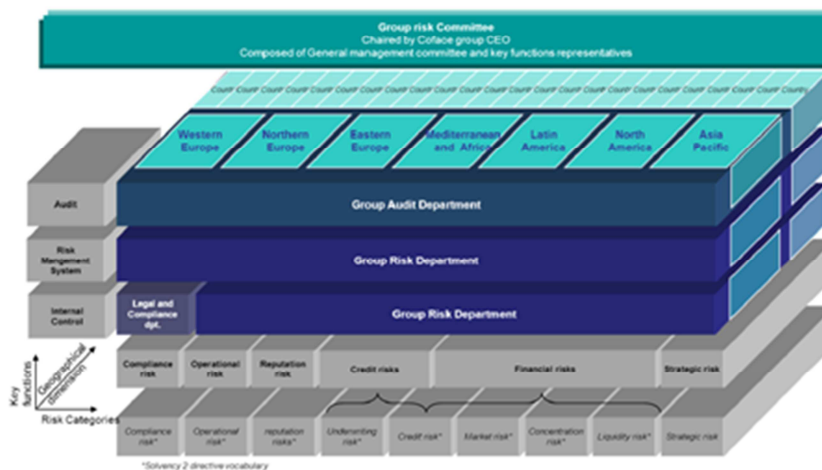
Group risk Committee
Chaired by Coface group CEO
Composed of General management committee and key functions representatives

Country Country Country Country Country Country Country Country Country Country Country Country Country Country Country Country Country Country

Western Europe

Northern Europe

Eastern Europe

Mediterranean and Africa

Latin America

North America

Asia Pacific

Audit

Group Audit Department

Risk Mangement System

Group Risk Department

Internal Control

Legal and Compliance dpt.

Group Risk Department

Key functions

Geographical dimension

Risk Categories

Compliance risk

Operational risk

Reputation risk

Credit risks

Financial risks

Strategic risk

Compliance risk*

Operational risk*

reputation risks*

Underwriting risk*

Credit risk*

Market risk*

Concentration risk*

Liquidity risk*

Strategic risk

*Solvency 2 directive vocabulary